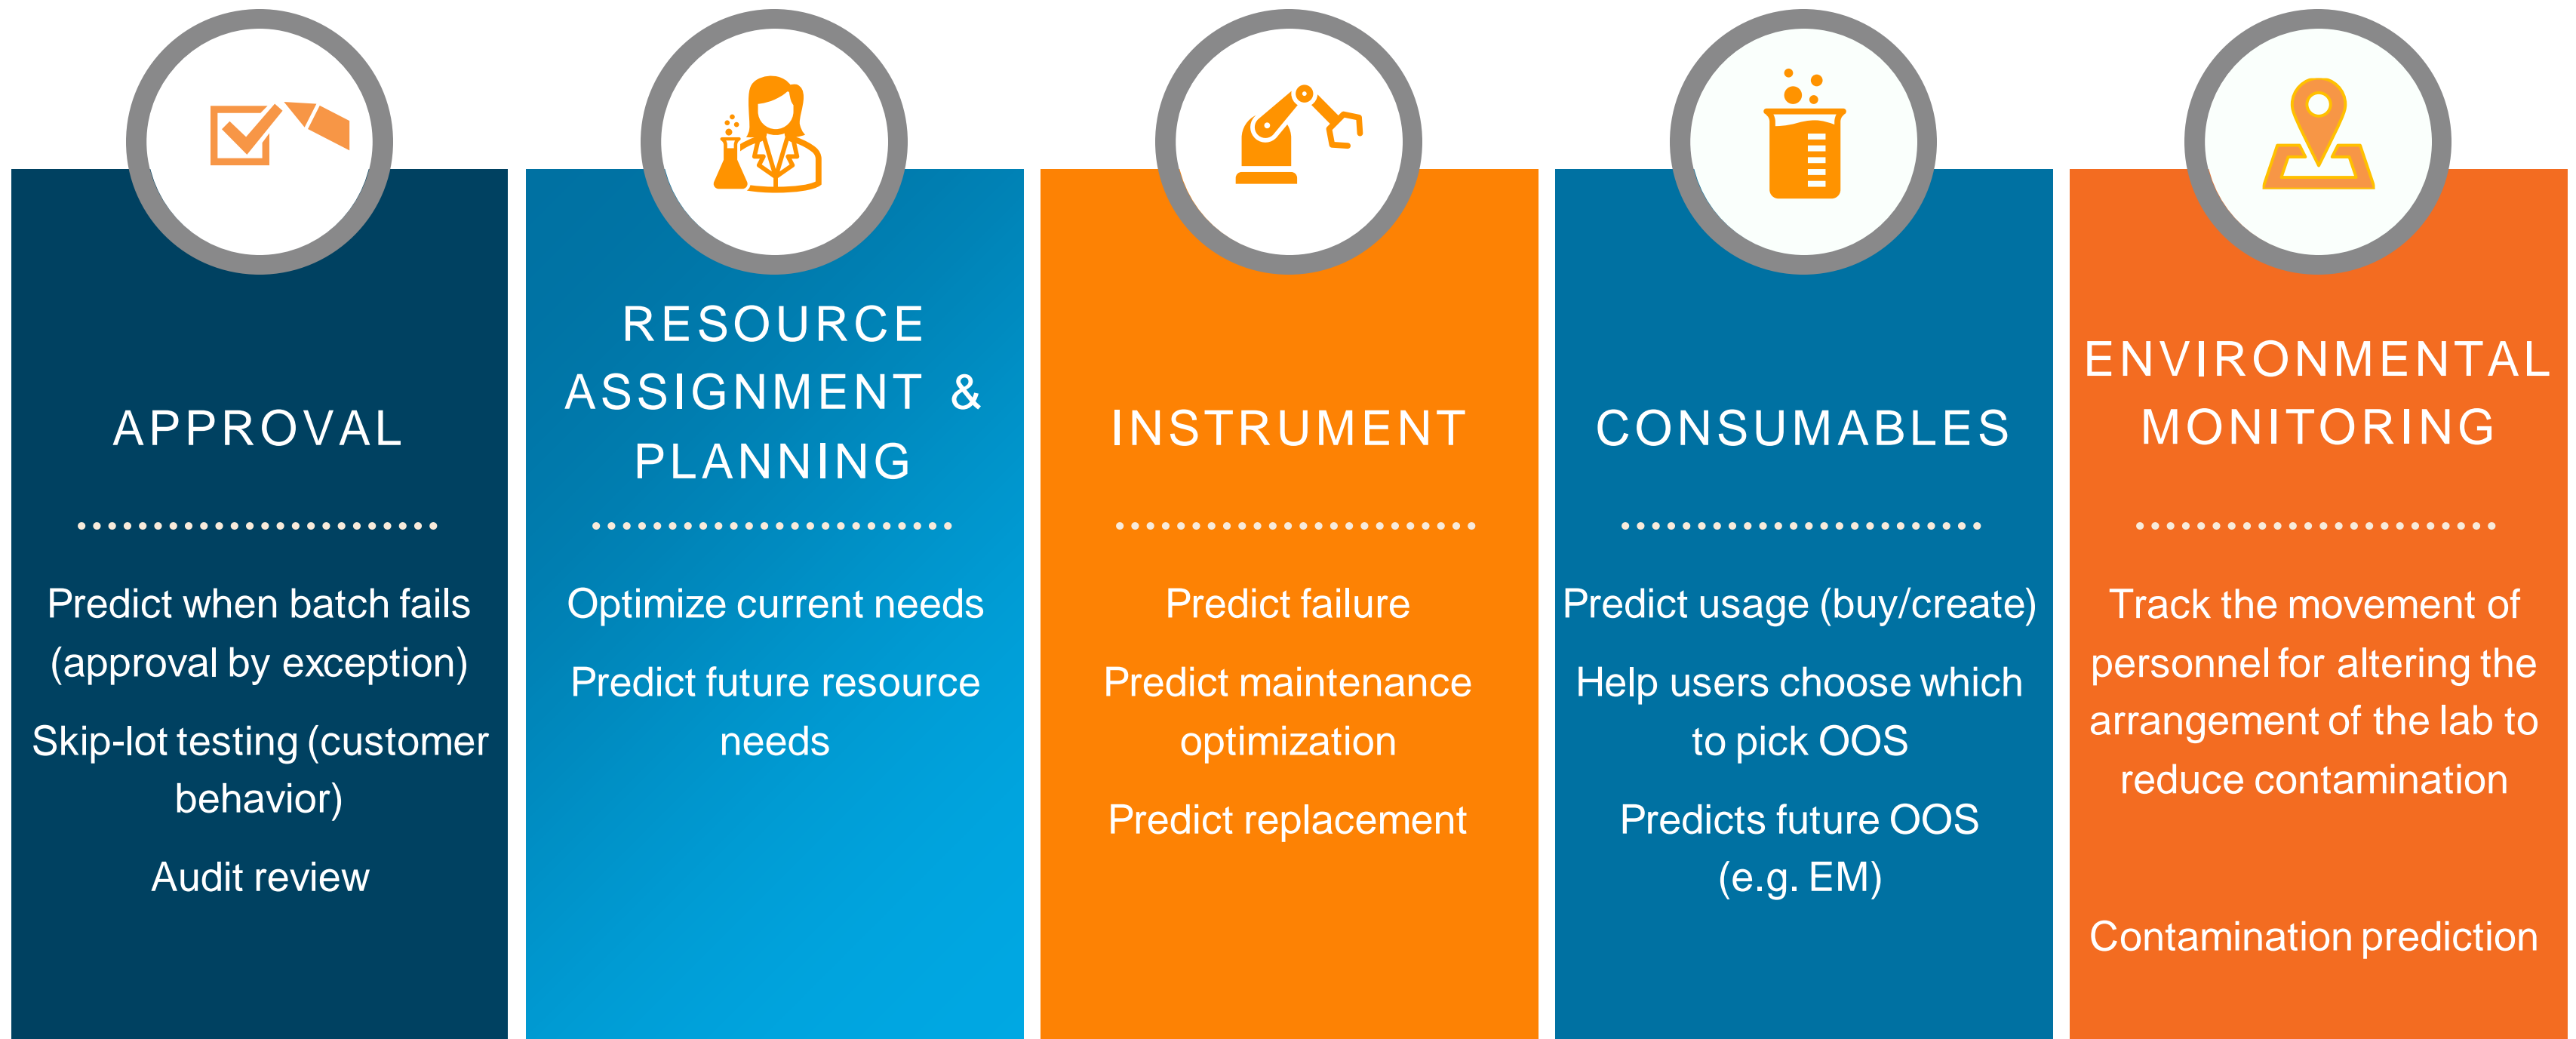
APPROVAL

Predict when batch fails (approval by exception)

Skip-lot testing (customer behavior)

Audit review

RESOURCE ASSIGNMENT & PLANNING

Optimize current needs

Predict future resource needs

INSTRUMENT

Predict failure

Predict maintenance optimization

Predict replacement

CONSUMABLES

Predict usage (buy/create)

Help users choose which to pick OOS

Predicts future OOS (e.g. EM)

ENVIRONMENTAL MONITORING

Track the movement of personnel for altering the arrangement of the lab to reduce contamination

Contamination prediction